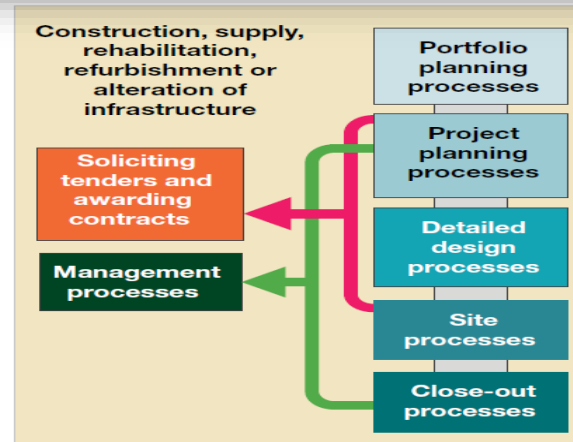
Construction, supply, rehabilitation, refurbishment or alteration of infrastructure

Portfolio planning processes

Project planning processes

Soliciting tenders and awarding contracts

Detailed design processes

Management processes

Site processes

Close-out processes